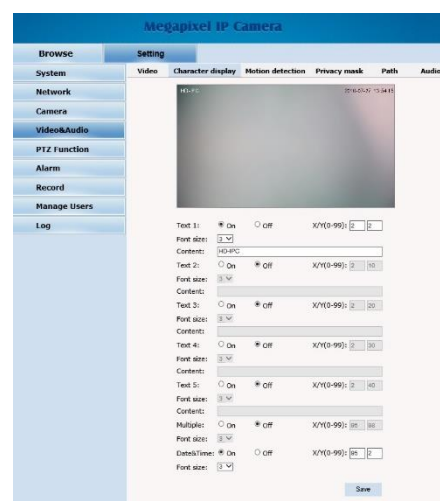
Megapixel IP Camera

Browse
Setting

System
Network
Camera
Video&Audio
PTZ Function
Alarm
Record
Manage Users
Log

Video
Character display
Motion detection
Privacy mask
Path
Audio

HD-IPC
2016-05-25 15:34:11

Text 1: On Off X/Y(0-99): 2 2
Font size: 2
Content: HD-IPC
Text 2: On Off X/Y(0-99): 2 10
Font size: 2
Content:
Text 3: On Off X/Y(0-99): 2 20
Font size: 2
Content:
Text 4: On Off X/Y(0-99): 2 30
Font size: 2
Content:
Text 5: On Off X/Y(0-99): 2 40
Font size: 2
Content:
Multiple: On Off X/Y(0-99): 95 88
Font size: 2
Date&Time: On Off X/Y(0-99): 95 2
Font size: 2

Save